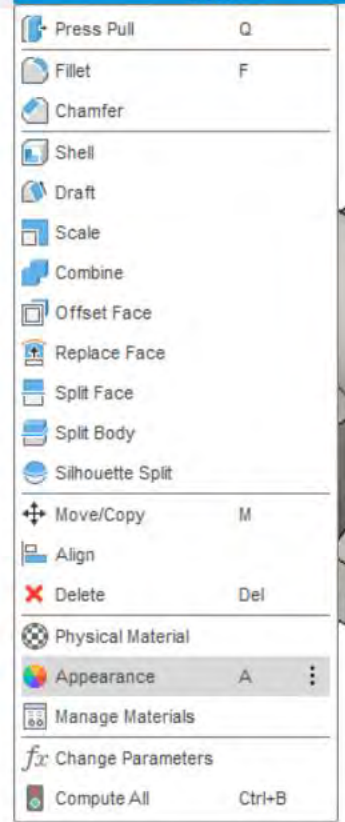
Press Pull Q

Fillet F

Chamfer

Shell

Draft

Scale

Combine

Offset Face

Replace Face

Split Face

Split Body

Silhouette Split

Move/Copy M

Align

Delete Del

Physical Material

Appearance A

Manage Materials

$fx$ Change Parameters

Compute All Ctrl+B